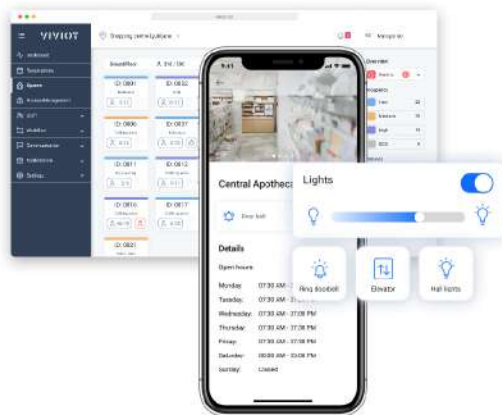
VIVIOT

Dashboard

Spaces

Shopping center/plaza

ID: 0801

ID: 0802

ID: 0806

ID: 0807

ID: 0811

ID: 0812

ID: 0816

ID: 0817

ID: 0821

Central Apotheca

Details

Open hours

Monday 07:30 AM - 07:30 PM

Tuesday 07:30 AM - 07:30 PM

Wednesday 07:30 AM - 07:30 PM

Thursday 07:30 AM - 07:30 PM

Friday 07:30 AM - 07:30 PM

Saturday 09:00 AM - 03:00 PM

Sunday Closed

Lights

Ring doorbell

Elevator

Hall lights